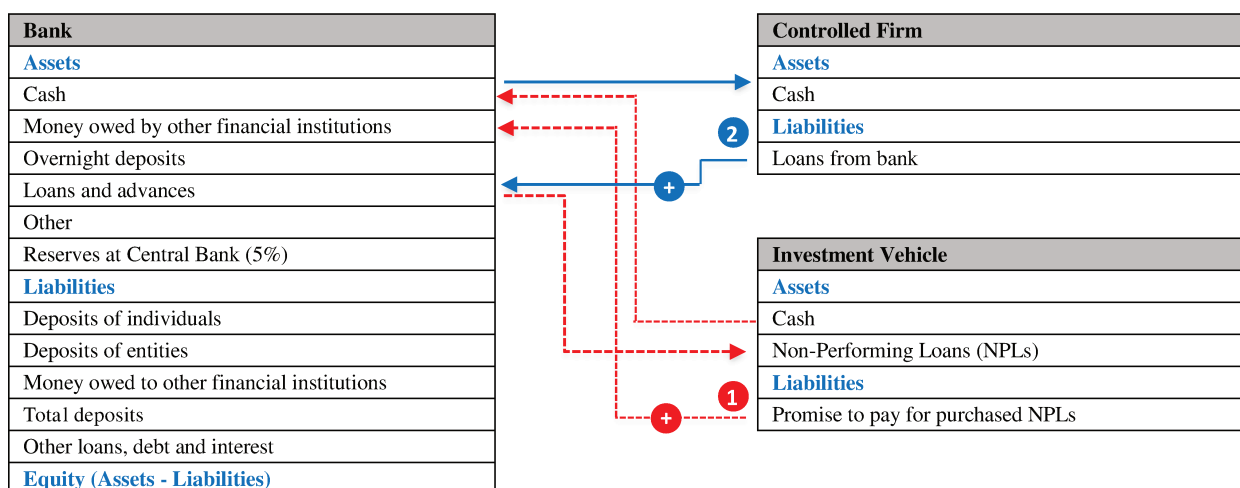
| Bank |
|---|
| Assets |
| Cash |
| Money owed by other financial institutions |
| Overnight deposits |
| Loans and advances |
| Other |
| Reserves at Central Bank (5%) |
| Liabilities |
| Deposits of individuals |
| Deposits of entities |
| Money owed to other financial institutions |
| Total deposits |
| Other loans, debt and interest |
| Equity (Assets - Liabilities) |

| Controlled Firm |
|---|
| Assets |
| Cash |
| Liabilities |
| Loans from bank |

2

+

| Investment Vehicle |
|---|
| Assets |
| Cash |
| Non-Performing Loans (NPLs) |
| Liabilities |
| Promise to pay for purchased NPLs |

1

+